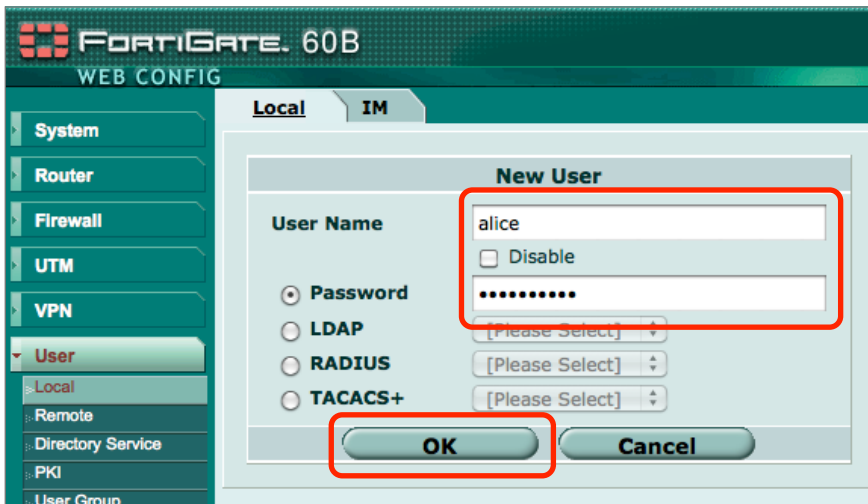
FortiGate. 60B
WEB CONFIG

System
Router
Firewall
UTM
VPN
User
Local
Remote
Directory Service
PKI
User Group

Local IM

New User

User Name alice
Disable
Password ●●●●●●●●●●
LDAP [Please Select]
RADIUS [Please Select]
TACACS+ [Please Select]

OK Cancel